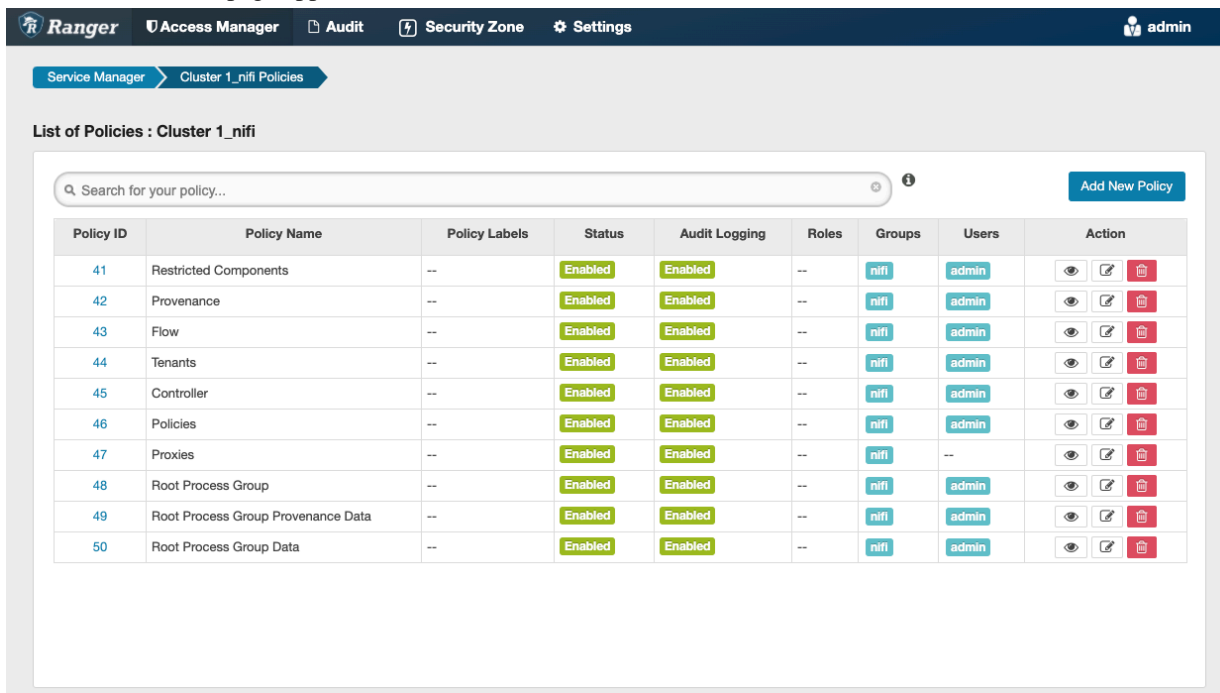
Ranger Access Manager Audit Security Zone Settings admin

Service Manager Cluster 1_nifi Policies

List of Policies : Cluster 1_nifi

Search for your policy...

Add New Policy

| Policy ID | Policy Name | Policy Labels | Status | Audit Logging | Roles | Groups | Users | Action |
|---|---|---|---|---|---|---|---|---|
| 41 | Restricted Components | -- | Enabled | Enabled | -- | nifi | admin | |
| 42 | Provenance | -- | Enabled | Enabled | -- | nifi | admin | |
| 43 | Flow | -- | Enabled | Enabled | -- | nifi | admin | |
| 44 | Tenants | -- | Enabled | Enabled | -- | nifi | admin | |
| 45 | Controller | -- | Enabled | Enabled | -- | nifi | admin | |
| 46 | Policies | -- | Enabled | Enabled | -- | nifi | admin | |
| 47 | Proxies | -- | Enabled | Enabled | -- | nifi | -- | |
| 48 | Root Process Group | -- | Enabled | Enabled | -- | nifi | admin | |
| 49 | Root Process Group Provenance Data | -- | Enabled | Enabled | -- | nifi | admin | |
| 50 | Root Process Group Data | -- | Enabled | Enabled | -- | nifi | admin | |